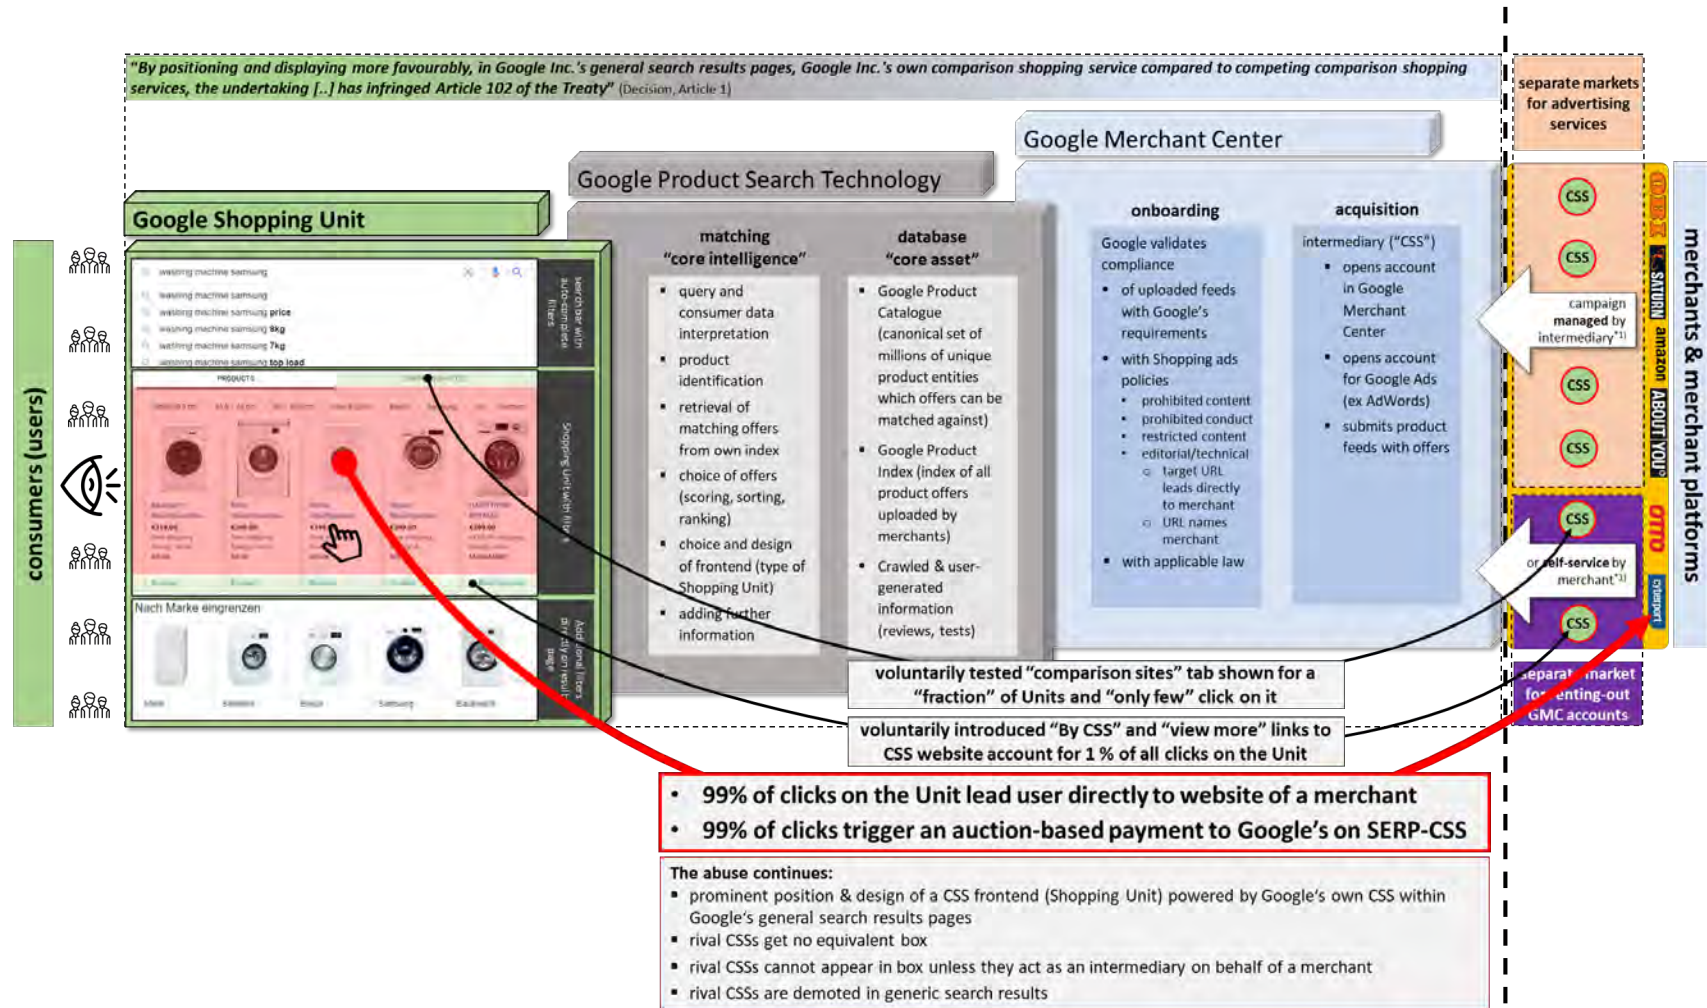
"By positioning and displaying more favourably, in Google Inc.'s general search results pages, Google Inc.'s own comparison shopping service compared to competing comparison shopping services, the undertaking [..] has infringed Article 102 of the Treaty" (Decision, Article 1)

separate markets for advertising services

Google Merchant Center

Google Product Search Technology

Google Shopping Unit

consumers (users)

washing machine samsung
washing machine samsung
washing machine samsung price
washing machine samsung 8kg
washing machine samsung 7kg
washing machine samsung top load

search bar with auto-complete filters

PRODUCTS

Shopping Unit with filters

Nach Marke eingrenzen

Additional filters on a dynamic result page

matching "core intelligence"
- query and consumer data interpretation
- product identification
- retrieval of matching offers from own index
- choice of offers (scoring, sorting, ranking)
- choice and design of frontend (type of Shopping Unit)
- adding further information

database "core asset"
- Google Product Catalogue (canonical set of millions of unique product entities which offers can be matched against)
- Google Product Index (index of all product offers uploaded by merchants)
- Crawled & user-generated information (reviews, tests)

onboarding
Google validates compliance
- of uploaded feeds with Google's requirements
- with Shopping ads policies
  - prohibited content
  - prohibited conduct
  - restricted content
  - editorial/technical
    - target URL leads directly to merchant
    - URL names merchant
- with applicable law

acquisition
intermediary ("CSS")
- opens account in Google Merchant Center
- opens account for Google Ads (ex AdWords)
- submits product feeds with offers

CSS
CSS
CSS
CSS
CSS
CSS

campaign managed by intermediary*1)

or self-service by merchant*1)

SATURN
amazon
ABOUT YOU
otto
cyberport

merchants & merchant platforms

separate market for renting-out GMC accounts

voluntarily tested "comparison sites" tab shown for a "fraction" of Units and "only few" click on it

voluntarily introduced "By CSS" and "view more" links to CSS website account for 1 % of all clicks on the Unit

- 99% of clicks on the Unit lead user directly to website of a merchant
- 99% of clicks trigger an auction-based payment to Google's on SERP-CSS

The abuse continues:
- prominent position & design of a CSS frontend (Shopping Unit) powered by Google's own CSS within Google's general search results pages
- rival CSSs get no equivalent box
- rival CSSs cannot appear in box unless they act as an intermediary on behalf of a merchant
- rival CSSs are demoted in generic search results